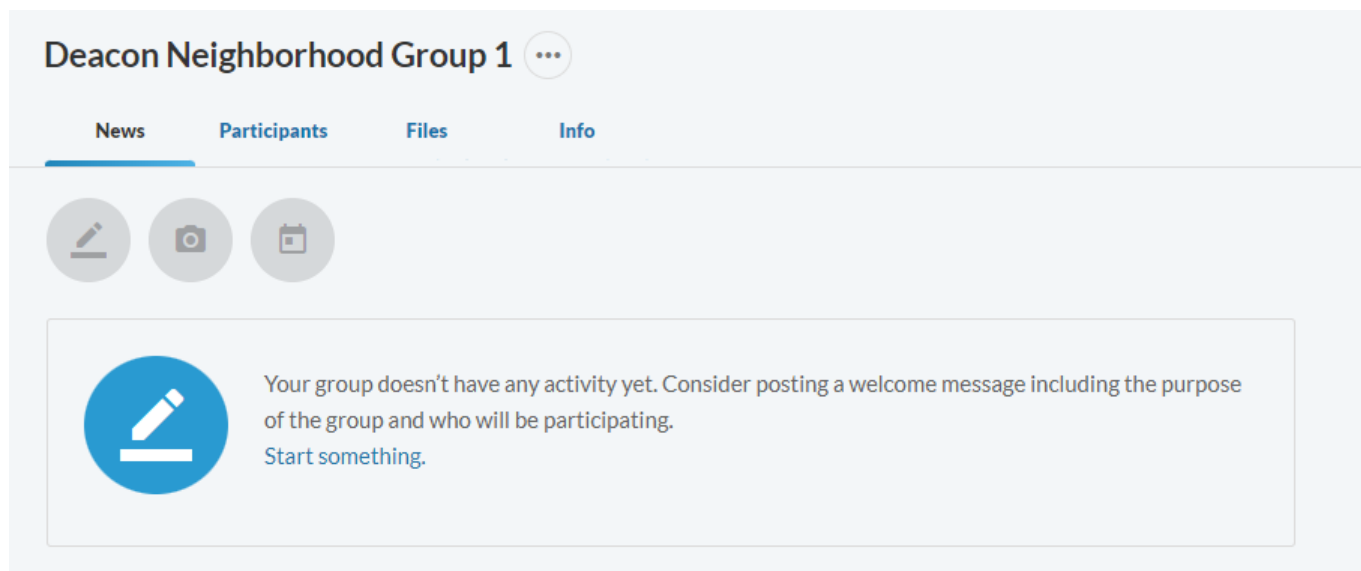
Deacon Neighborhood Group 1 •••

News Participants Files Info

Your group doesn’t have any activity yet. Consider posting a welcome message including the purpose of the group and who will be participating.
Start something.